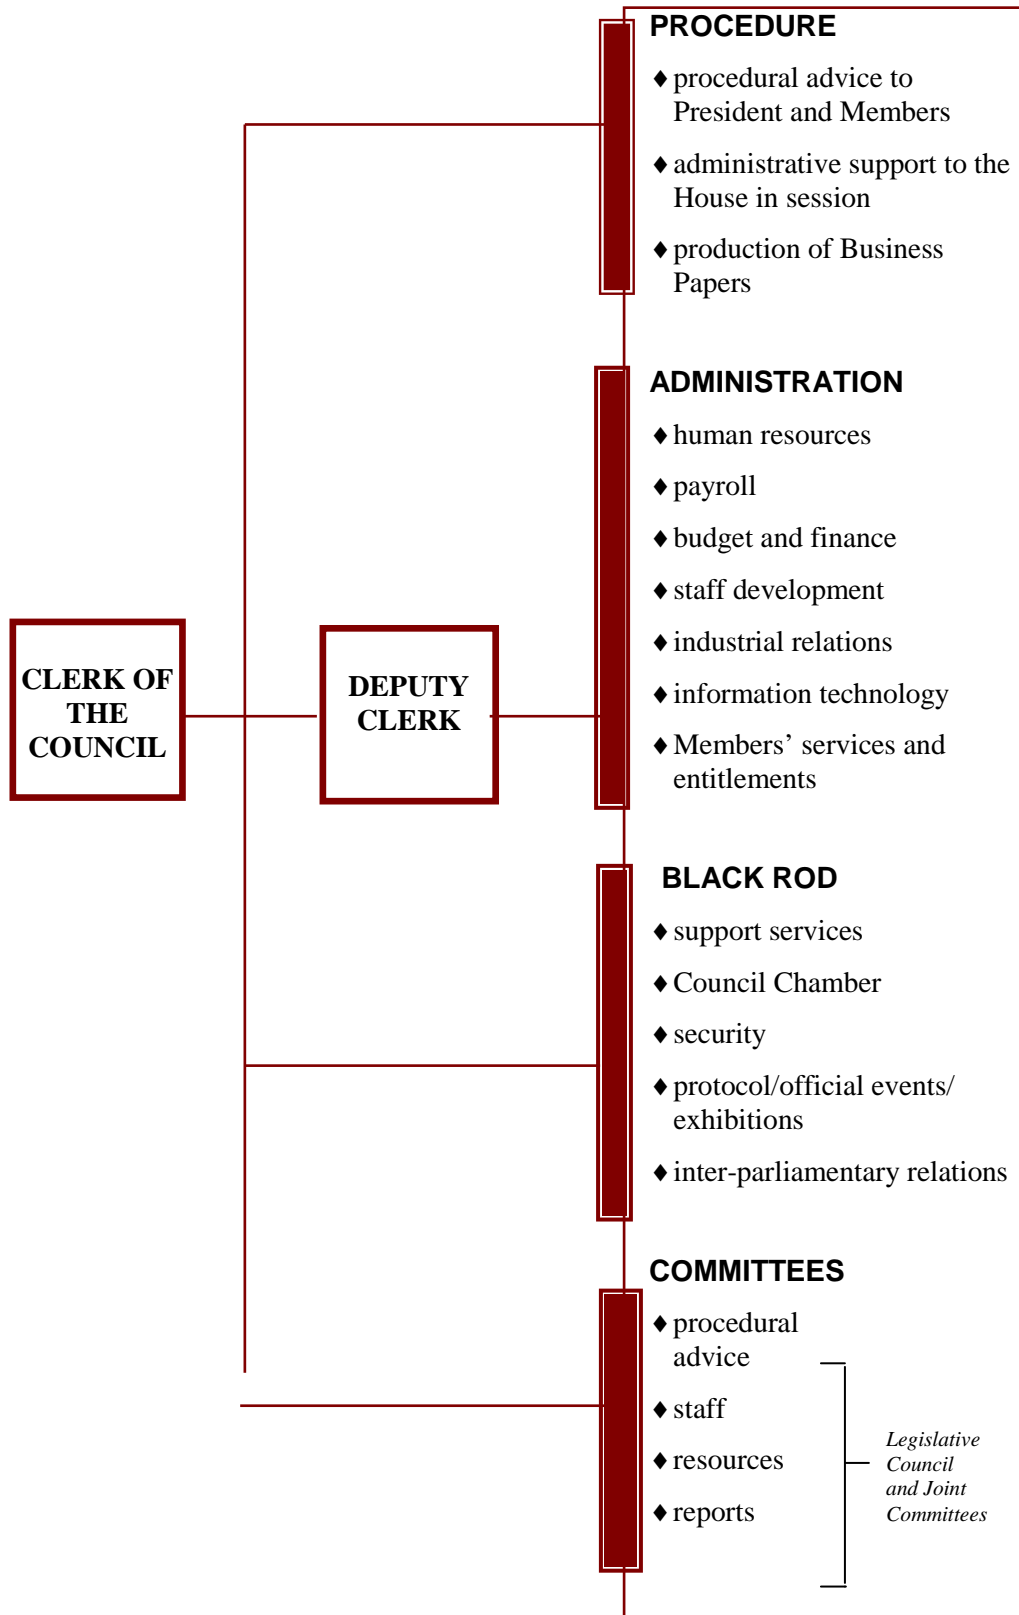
CLERK OF THE COUNCIL

DEPUTY CLERK

PROCEDURE

♦ procedural advice to President and Members

♦ administrative support to the House in session

♦ production of Business Papers

ADMINISTRATION

♦ human resources

♦ payroll

♦ budget and finance

♦ staff development

♦ industrial relations

♦ information technology

♦ Members’ services and entitlements

BLACK ROD

♦ support services

♦ Council Chamber

♦ security

♦ protocol/official events/ exhibitions

♦ inter-parliamentary relations

COMMITTEES

♦ procedural advice

♦ staff

♦ resources

♦ reports

Legislative Council and Joint Committees